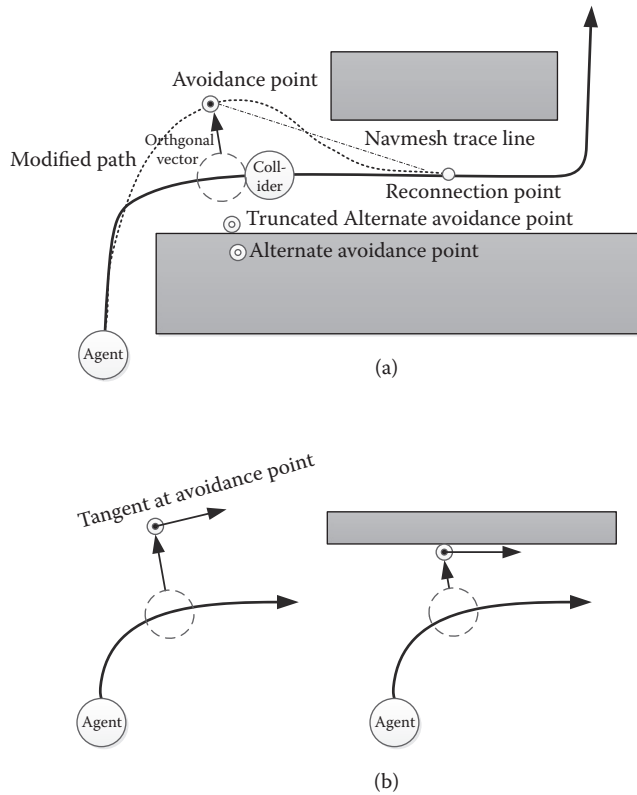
Avoidance point

Orthgonal vector

Modified path

Coll-ider

Navmesh trace line

Reconnection point

Truncated Alternate avoidance point

Alternate avoidance point

Agent

(a)

Tangent at avoidance point

Agent

Agent

(b)